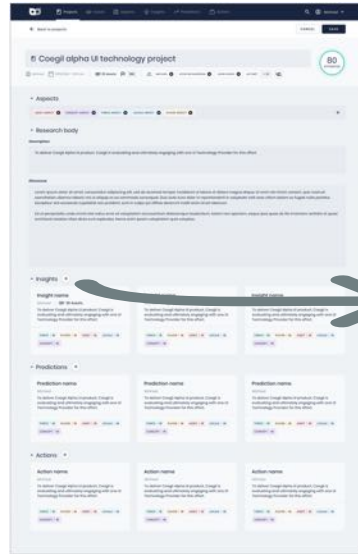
Coegil alpha UI technology project

80

Aspects

Research body

Description

Insights

Insight name

Insight name

Insight name

Predictions

Prediction name

Prediction name

Prediction name

Actions

Action name

Action name

Action name